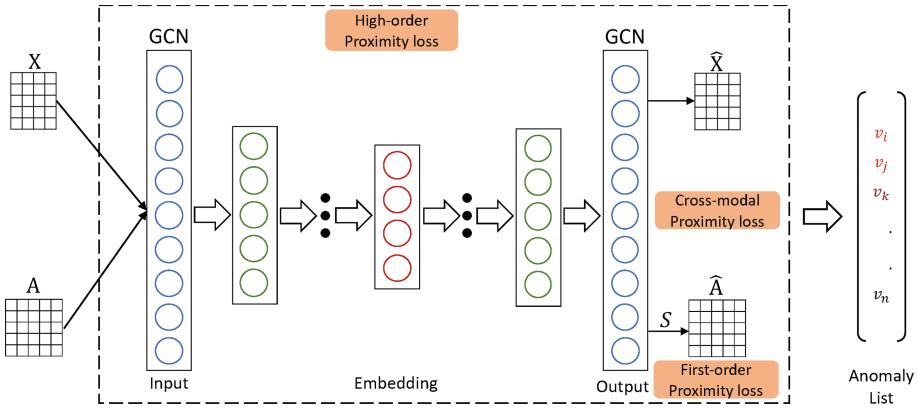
X

A

GCN

Input

High-order Proximity loss

Embedding

GCN

Output

$\widehat{X}$

Cross-modal Proximity loss

$S$

$\widehat{A}$

First-order Proximity loss

$v_i$
$v_j$
$v_k$
.
.
$v_n$

Anomaly List